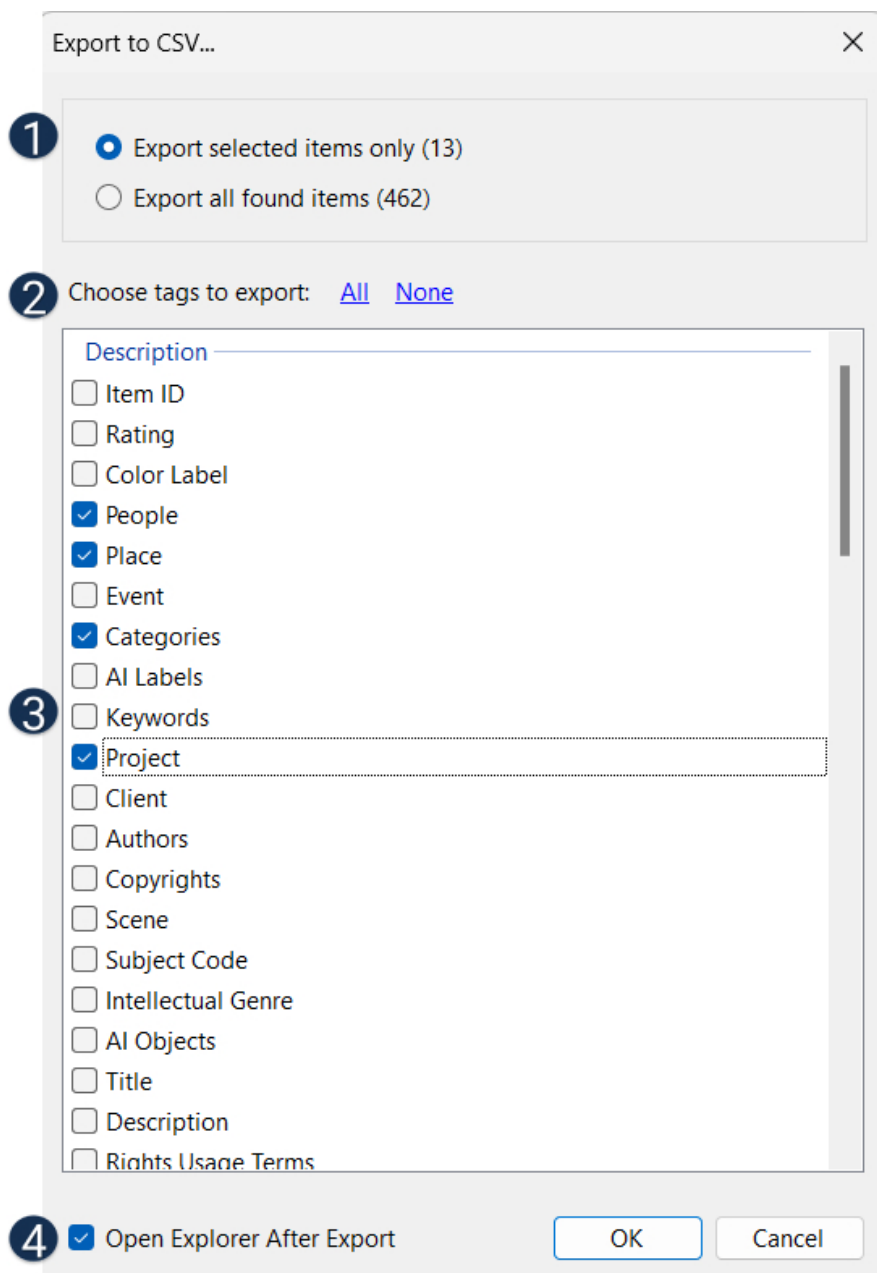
Export to CSV...

1

Export selected items only (13)

Export all found items (462)

2 Choose tags to export: All None

Description

Item ID

Rating

Color Label

People

Place

Event

Categories

AI Labels

3 Keywords

Project

Client

Authors

Copyrights

Scene

Subject Code

Intellectual Genre

AI Objects

Title

Description

Rights Usage Terms

4 Open Explorer After Export

OK

Cancel